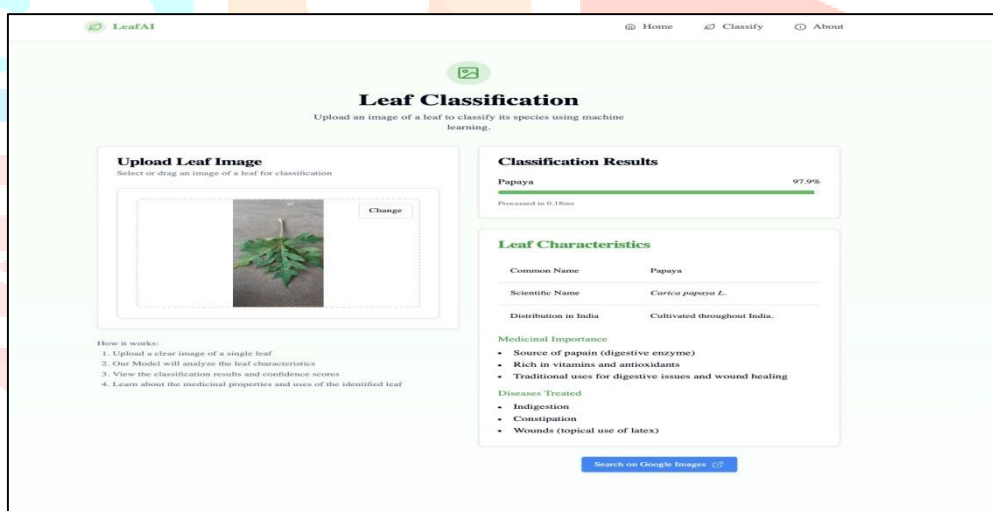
LeafAI

Home Classify About

Leaf Classification

Upload an image of a leaf to classify its species using machine learning.

Upload Leaf Image

Select or drag an image of a leaf for classification

Change

How it works:
1. Upload a clear image of a single leaf
2. Our Model will analyze the leaf characteristics
3. View the classification results and confidence scores
4. Learn about the medicinal properties and uses of the identified leaf

Classification Results

Papaya 97.9%

Processed in 0.18ms

Leaf Characteristics

| Common Name | Papaya |
|---|---|
| Scientific Name | *Carica papaya L.* |
| Distribution in India | Cultivated throughout India. |

Medicinal Importance

- Source of papain (digestive enzyme)
- Rich in vitamins and antioxidants
- Traditional uses for digestive issues and wound healing

Diseases Treated

- Indigestion
- Constipation
- Wounds (topical use of latex)

Search on Google Images